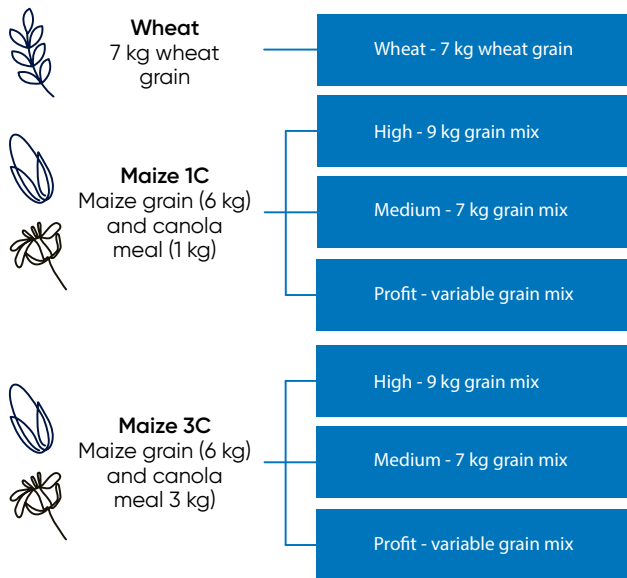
**Wheat**
7 kg wheat grain

Wheat - 7 kg wheat grain

**Maize 1C**
Maize grain (6 kg) and canola meal (1 kg)

High - 9 kg grain mix

Medium - 7 kg grain mix

Profit - variable grain mix

**Maize 3C**
Maize grain (6 kg) and canola meal 3 kg)

High - 9 kg grain mix

Medium - 7 kg grain mix

Profit - variable grain mix